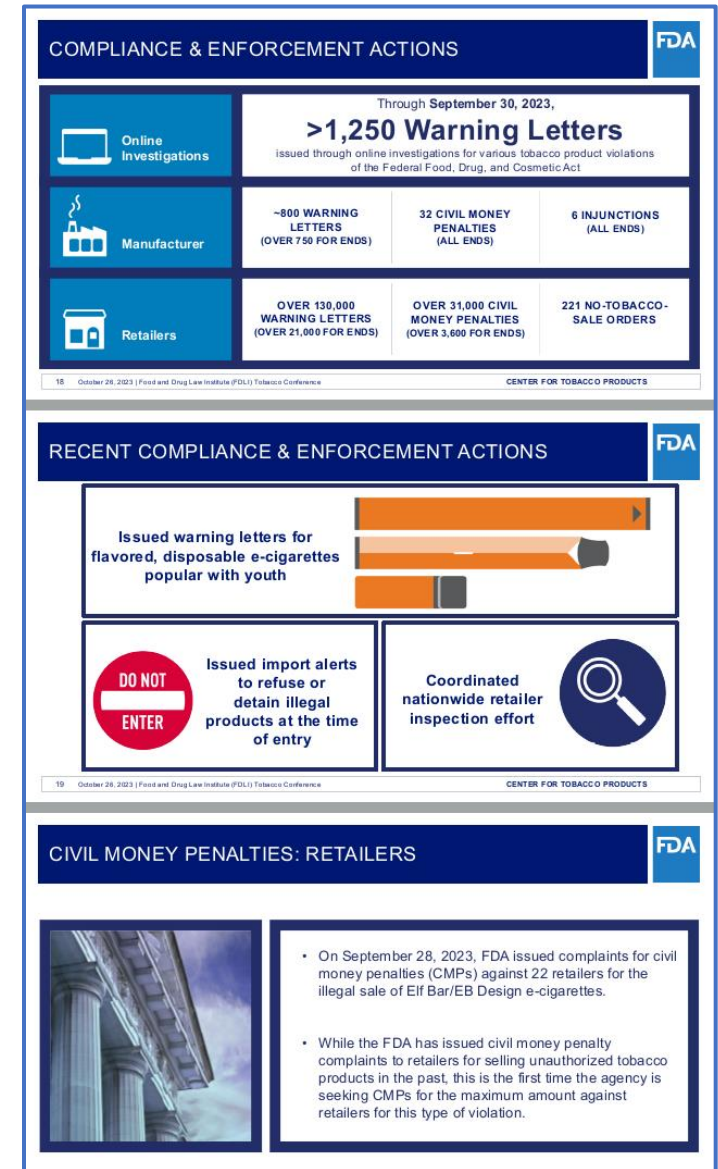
COMPLIANCE & ENFORCEMENT ACTIONS

FDA

Online Investigations

Through **September 30, 2023,**

**>1,250 Warning Letters**

issued through online investigations for various tobacco product violations of the Federal Food, Drug, and Cosmetic Act

Manufacturer

~800 WARNING LETTERS (OVER 750 FOR ENDS)

32 CIVIL MONEY PENALTIES (ALL ENDS)

6 INJUNCTIONS (ALL ENDS)

Retailers

OVER 130,000 WARNING LETTERS (OVER 21,000 FOR ENDS)

OVER 31,000 CIVIL MONEY PENALTIES (OVER 3,600 FOR ENDS)

221 NO-TOBACCO-SALE ORDERS

18 October 26, 2023 | Food and Drug Law Institute (FDLI) Tobacco Conference

CENTER FOR TOBACCO PRODUCTS

RECENT COMPLIANCE & ENFORCEMENT ACTIONS

FDA

Issued warning letters for flavored, disposable e-cigarettes popular with youth

DO NOT ENTER

Issued import alerts to refuse or detain illegal products at the time of entry

Coordinated nationwide retailer inspection effort

19 October 26, 2023 | Food and Drug Law Institute (FDLI) Tobacco Conference

CENTER FOR TOBACCO PRODUCTS

CIVIL MONEY PENALTIES: RETAILERS

FDA

• On September 28, 2023, FDA issued complaints for civil money penalties (CMPs) against 22 retailers for the illegal sale of Elf Bar/EB Design e-cigarettes.

• While the FDA has issued civil money penalty complaints to retailers for selling unauthorized tobacco products in the past, this is the first time the agency is seeking CMPs for the maximum amount against retailers for this type of violation.